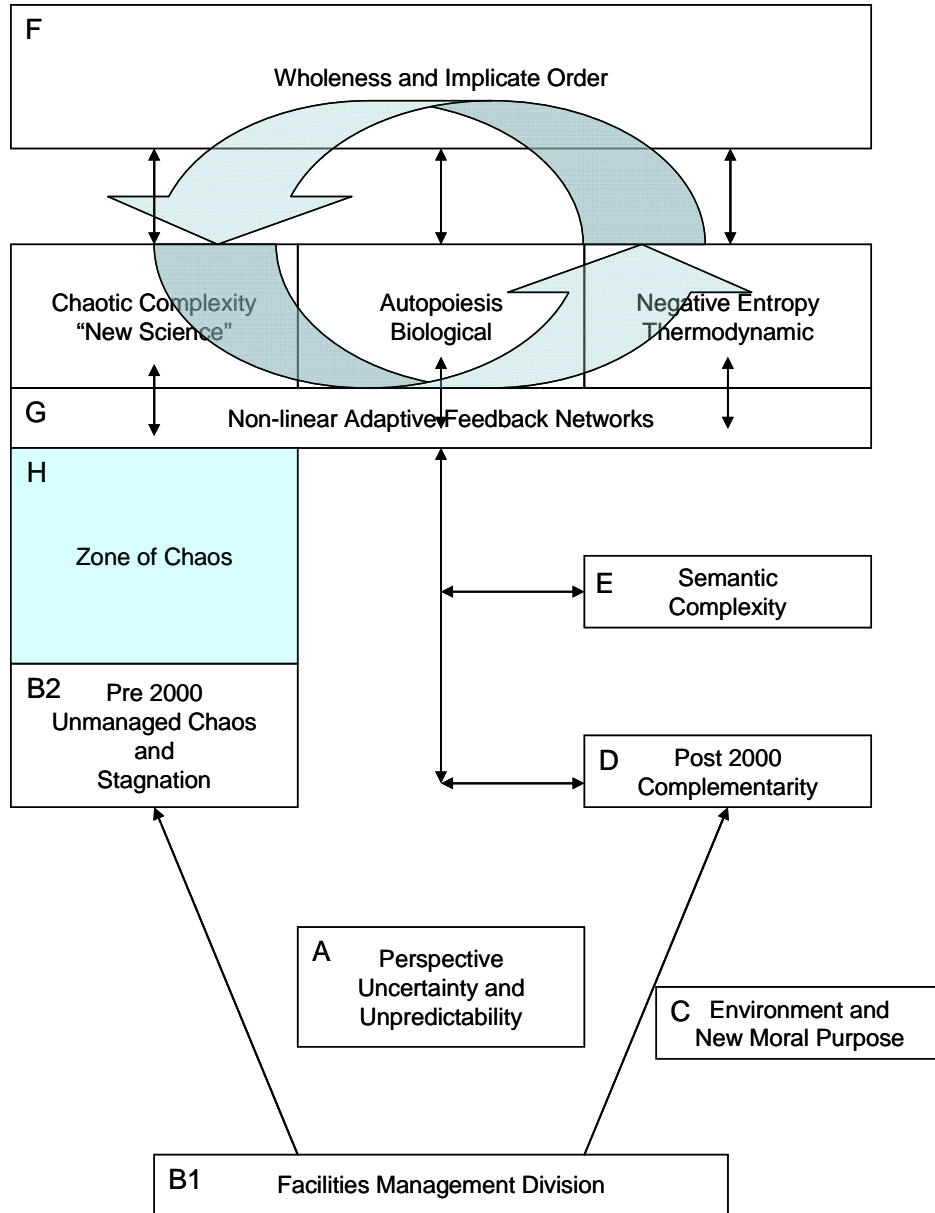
F

Wholeness and Implicate Order

Chaotic Complexity
"New Science"

Autopoiesis
Biological

Negative Entropy
Thermodynamic

G

Non-linear Adaptive Feedback Networks

H

Zone of Chaos

E

Semantic
Complexity

B2

Pre 2000
Unmanaged Chaos
and
Stagnation

D

Post 2000
Complementarity

A

Perspective
Uncertainty and
Unpredictability

C

Environment and
New Moral Purpose

B1

Facilities Management Division